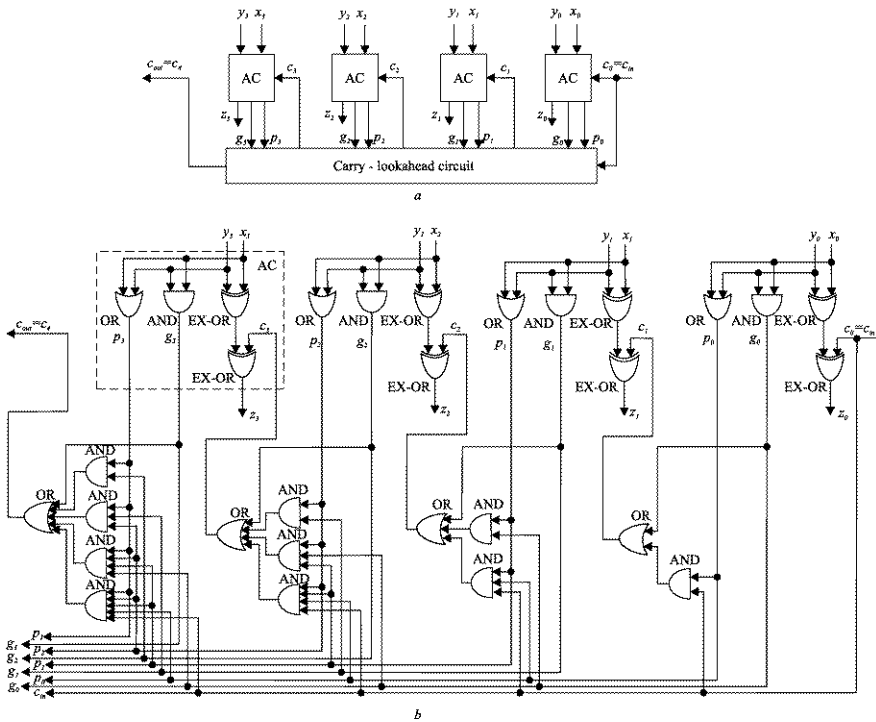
$y_3$ $x_3$ $y_2$ $x_2$ $y_1$ $x_1$ $y_0$ $x_0$

$c_{out}=c_4$ AC $c_3$ AC $c_2$ AC $c_1$ AC $c_0=c_{in}$

$z_3$ $g_3$ $p_3$ $z_2$ $g_2$ $p_2$ $z_1$ $g_1$ $p_1$ $z_0$ $g_0$ $p_0$

Carry - lookahead circuit

a

$y_3$ $x_3$ AC $y_2$ $x_2$ $y_1$ $x_1$ $y_0$ $x_0$

$c_{out}=c_4$

OR AND EX-OR OR AND EX-OR OR AND EX-OR OR AND EX-OR

$p_3$ $g_3$ $c_3$ $p_2$ $g_2$ $c_2$ $p_1$ $g_1$ $c_1$ $p_0$ $g_0$ $c_0=c_{in}$

EX-OR EX-OR EX-OR EX-OR

$z_3$ $z_2$ $z_1$ $z_0$

AND AND AND AND OR

OR AND AND AND

OR AND AND

OR AND

$g_3$ $p_3$ $g_2$ $p_2$ $g_1$ $p_1$ $g_0$ $p_0$ $c_{in}$

b